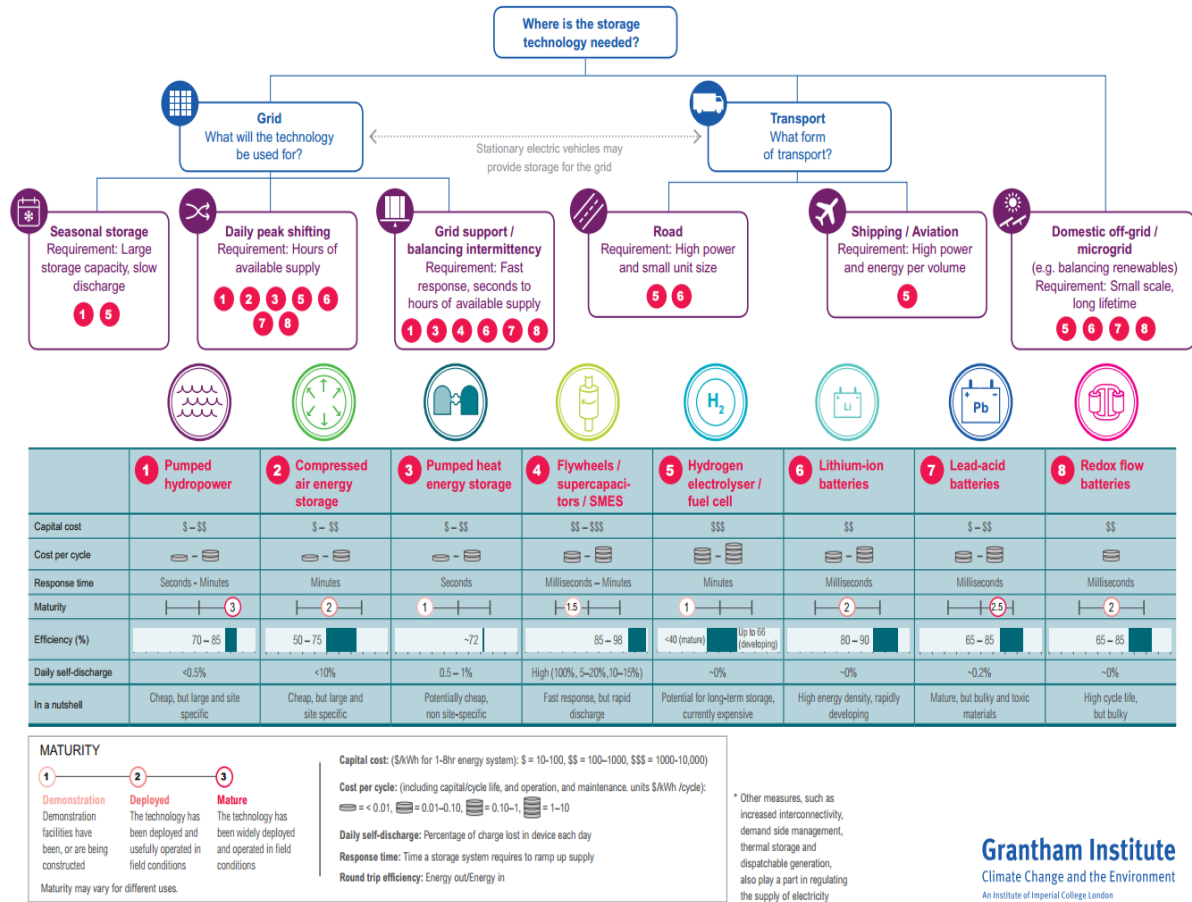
Where is the storage technology needed?

Grid
What will the technology be used for?

Stationary electric vehicles may provide storage for the grid

Transport
What form of transport?

Seasonal storage
Requirement: Large storage capacity, slow discharge
1 5

Daily peak shifting
Requirement: Hours of available supply
1 2 3 5 6 7 8

Grid support / balancing intermittency
Requirement: Fast response, seconds to hours of available supply
1 3 4 6 7 8

Road
Requirement: High power and small unit size
5 6

Shipping / Aviation
Requirement: High power and energy per volume
5

Domestic off-grid / microgrid
(e.g. balancing renewables)
Requirement: Small scale, long lifetime
5 6 7 8

H$_2$

Li

Pb

| | 1 Pumped hydropower | 2 Compressed air energy storage | 3 Pumped heat energy storage | 4 Flywheels / supercapacitors / SMES | 5 Hydrogen electrolyser / fuel cell | 6 Lithium-ion batteries | 7 Lead-acid batteries | 8 Redox flow batteries |
|---|---|---|---|---|---|---|---|---|
| Capital cost | \$ – \$\$ | \$ – \$\$ | \$ – \$\$ | \$\$ – \$\$\$ | \$\$\$ | \$\$ | \$ – \$\$ | \$\$ |
| Cost per cycle | – | – | – | – | – | – | – | |
| Response time | Seconds – Minutes | Minutes | Seconds | Milliseconds – Minutes | Minutes | Milliseconds | Milliseconds | Milliseconds |
| Maturity | 3 | 2 | 1 | 1.5 | 1 | 2 | 2.5 | 2 |
| Efficiency (%) | 70 – 85 | 50 – 75 | ~72 | 85 – 98 | <40 (mature) Up to 66 (developing) | 80 – 90 | 65 – 85 | 65 – 85 |
| Daily self-discharge | <0.5% | <10% | 0.5 – 1% | High (100%, 5–20%,10–15%) | ~0% | ~0% | ~0.2% | ~0% |
| In a nutshell | Cheap, but large and site specific | Cheap, but large and site specific | Potentially cheap, non site-specific | Fast response, but rapid discharge | Potential for long-term storage, currently expensive | High energy density, rapidly developing | Mature, but bulky and toxic materials | High cycle life, but bulky |

MATURITY
1 2 3
Demonstration
Demonstration facilities have been, or are being constructed
Deployed
The technology has been deployed and usefully operated in field conditions
Mature
The technology has been widely deployed and operated in field conditions
Maturity may vary for different uses.

Capital cost: (\$/kWh for 1-8hr energy system): \$ = 10-100, \$\$ = 100–1000, \$\$\$ = 1000-10,000)

Cost per cycle: (including capital/cycle life, and operation, and maintenance. units \$/kWh /cycle): = < 0.01, = 0.01–0.10, = 0.10–1, = 1–10

Daily self-discharge: Percentage of charge lost in device each day

Response time: Time a storage system requires to ramp up supply

Round trip efficiency: Energy out/Energy in

* Other measures, such as increased interconnectivity, demand side management, thermal storage and dispatchable generation, also play a part in regulating the supply of electricity

Grantham Institute
Climate Change and the Environment
An Institute of Imperial College London